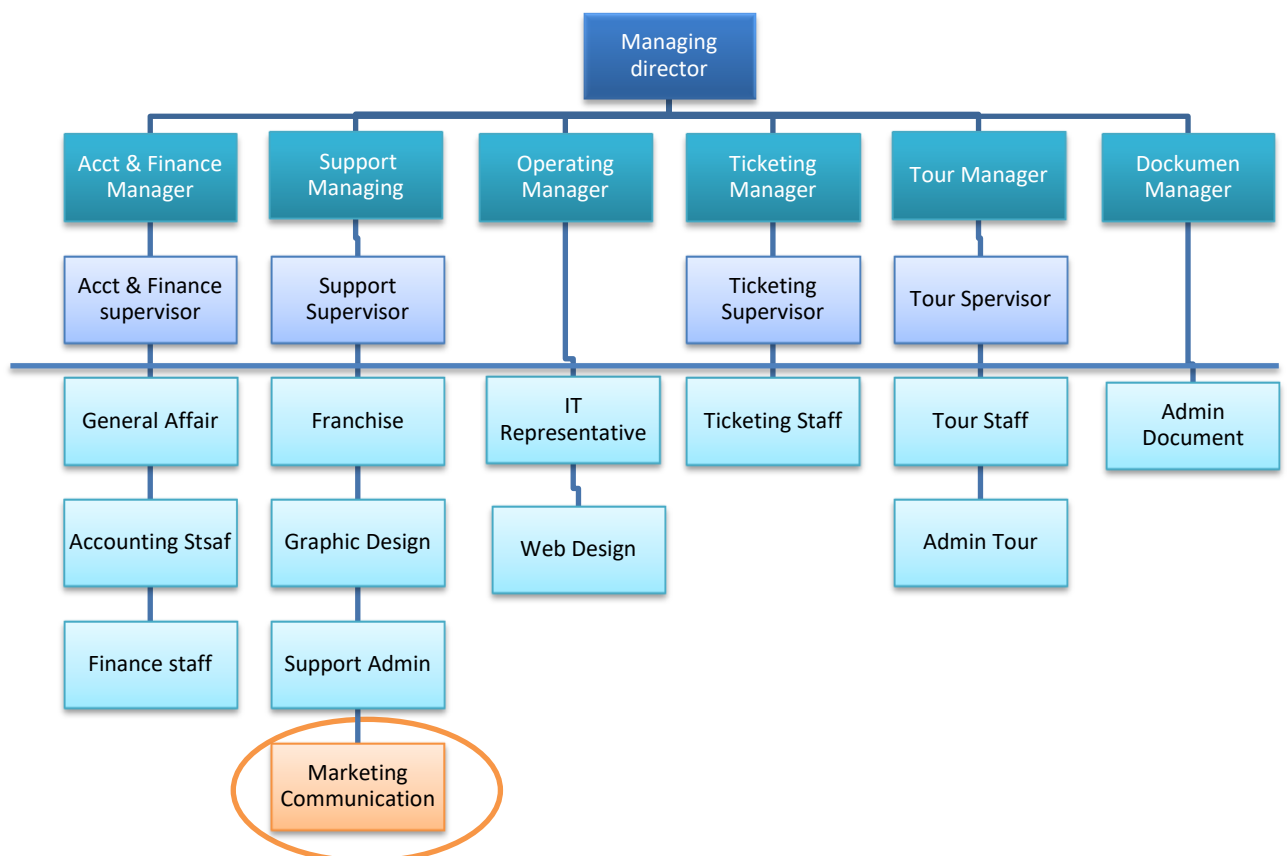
Managing director

Acct & Finance Manager

Support Managing

Operating Manager

Ticketing Manager

Tour Manager

Dockumen Manager

Acct & Finance supervisor

Support Supervisor

Ticketing Supervisor

Tour Spervisor

General Affair

Franchise

IT Representative

Ticketing Staff

Tour Staff

Admin Document

Accounting Stsaf

Graphic Design

Web Design

Admin Tour

Finance staff

Support Admin

Marketing Communication